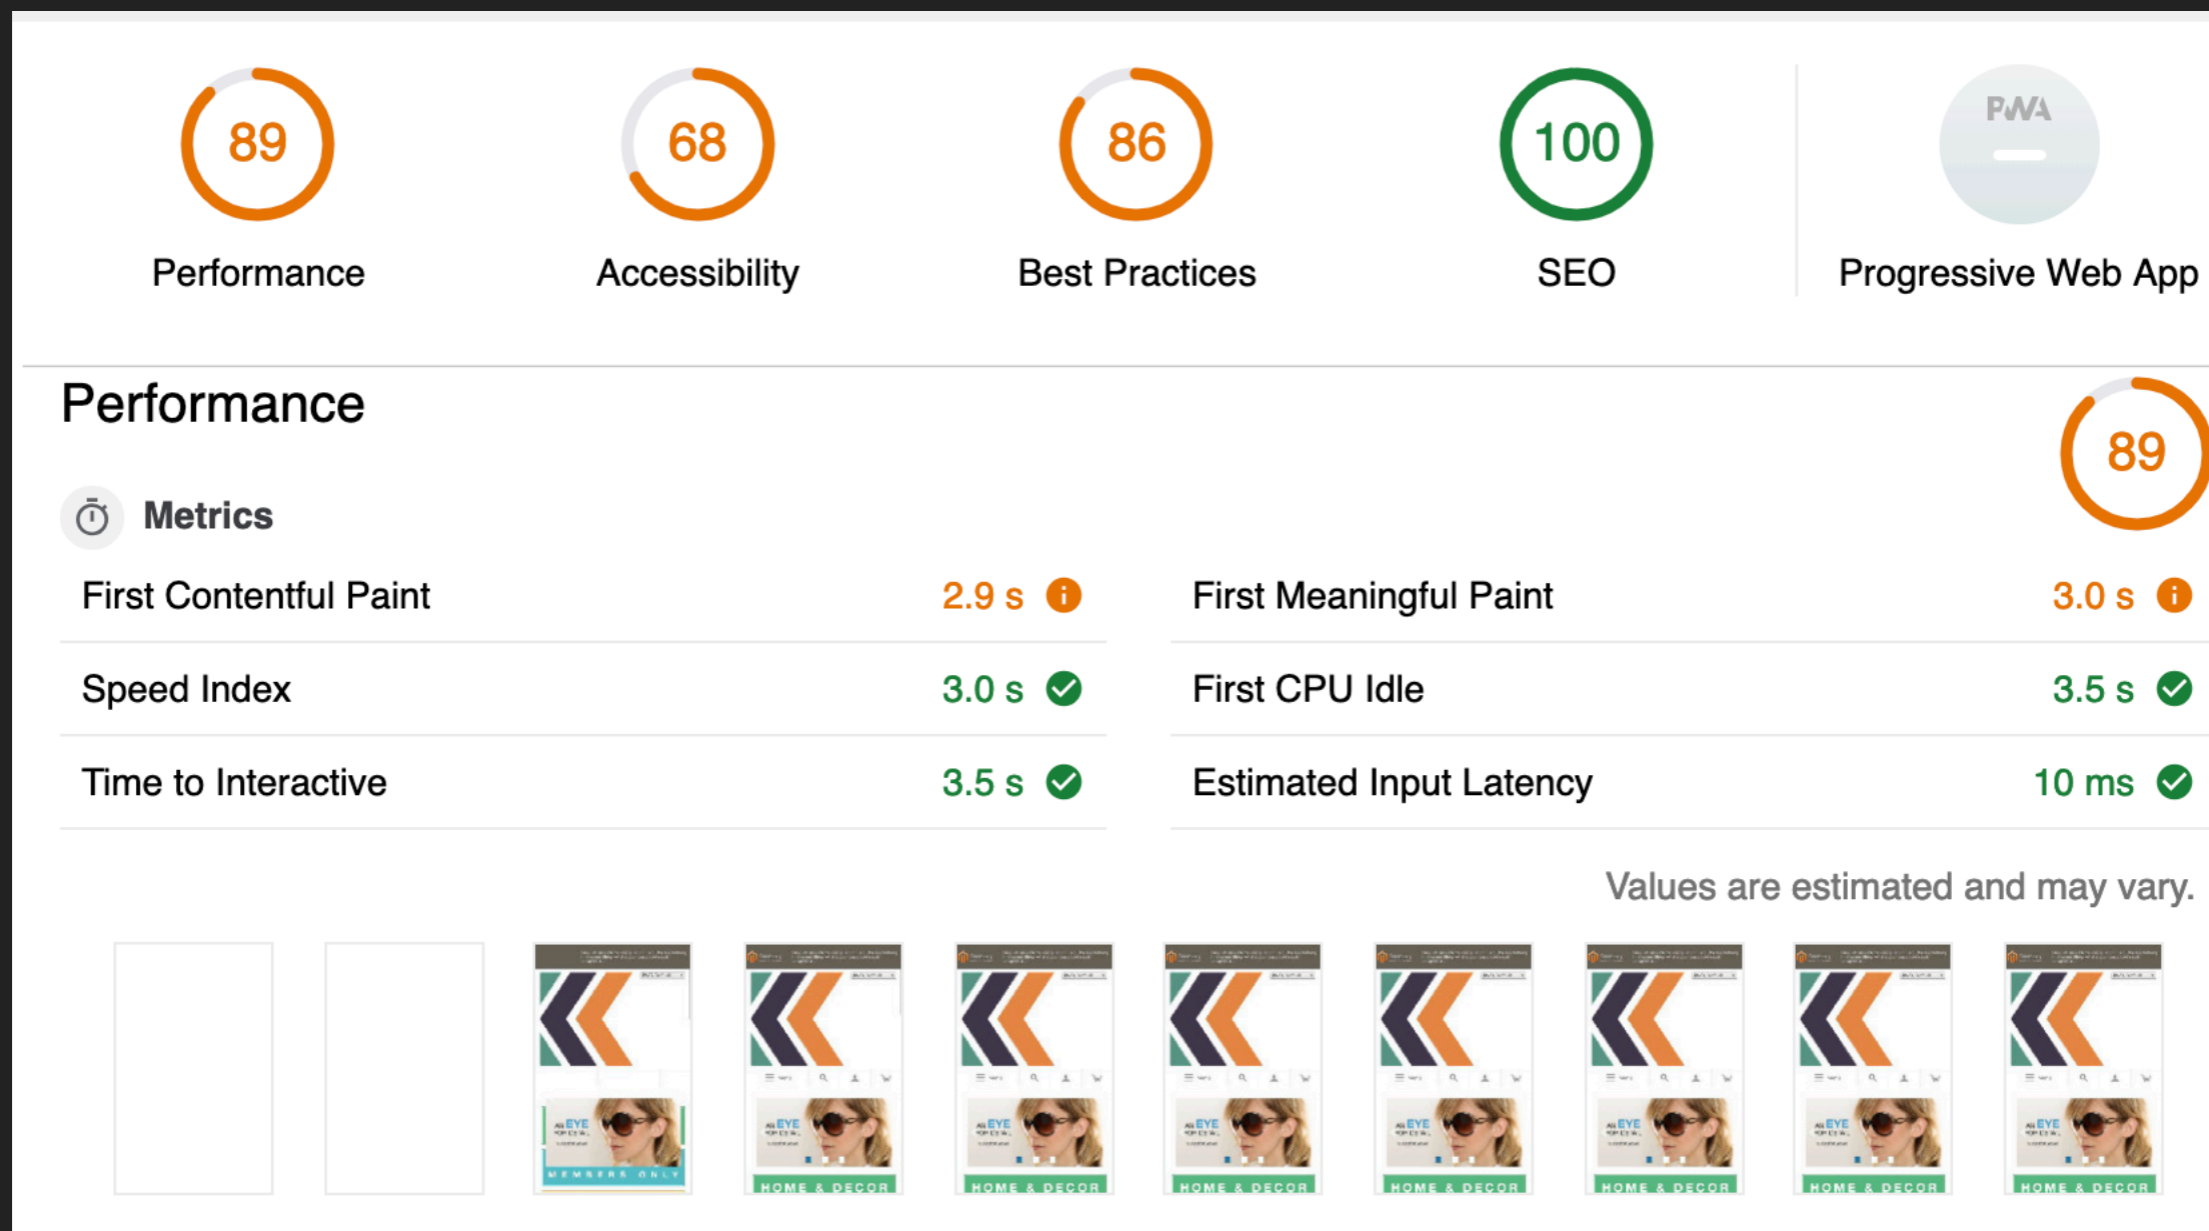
89
Performance

68
Accessibility

86
Best Practices

100
SEO

PWA
Progressive Web App

Performance

89

Metrics

| First Contentful Paint | 2.9 s | First Meaningful Paint | 3.0 s |
|---|---|---|---|
| Speed Index | 3.0 s | First CPU Idle | 3.5 s |
| Time to Interactive | 3.5 s | Estimated Input Latency | 10 ms |

Values are estimated and may vary.

EYE
MEMBERS ONLY
EYE
HOME & DECOR
EYE
HOME & DECOR
EYE
HOME & DECOR
EYE
HOME & DECOR
EYE
HOME & DECOR
EYE
HOME & DECOR
EYE
HOME & DECOR